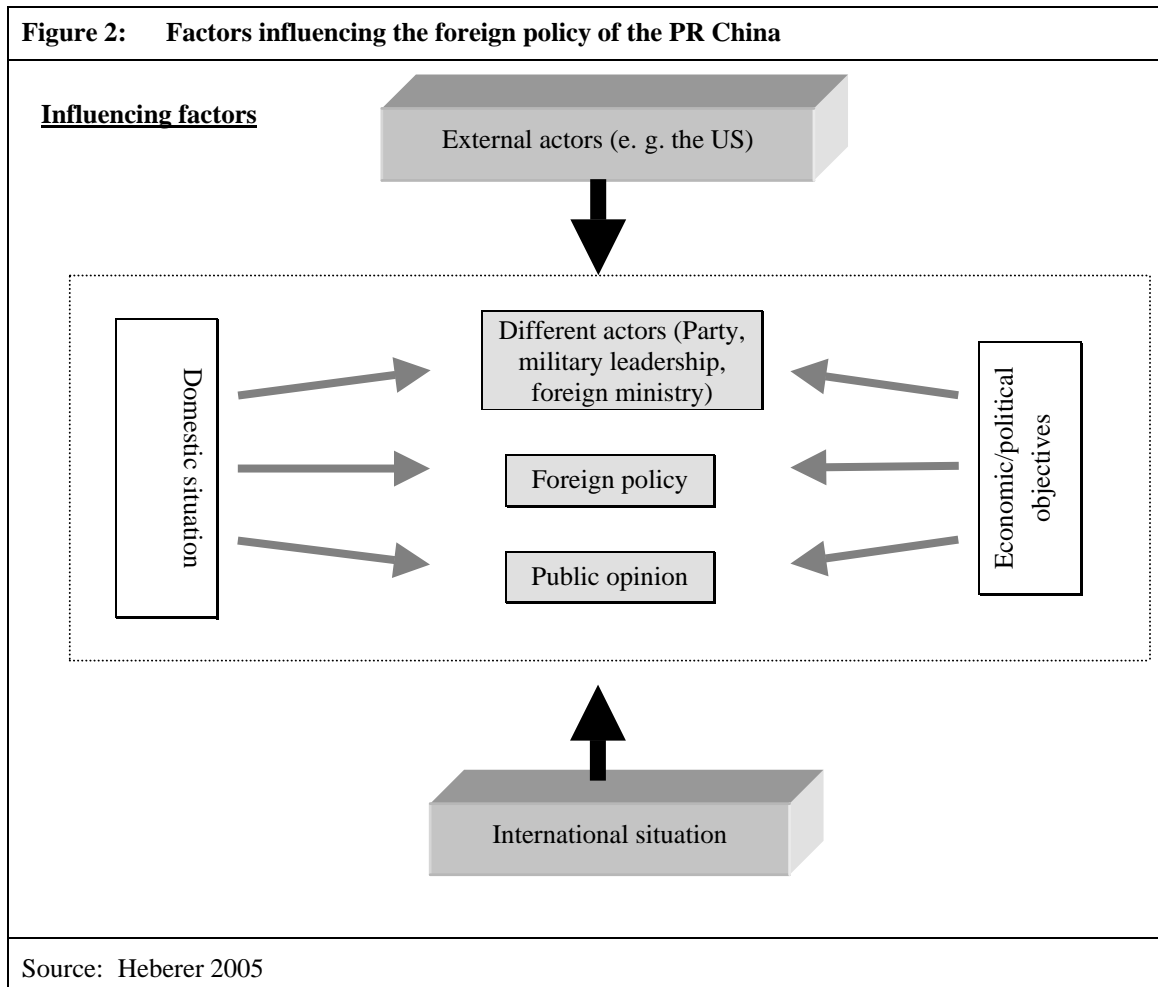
Figure 2: Factors influencing the foreign policy of the PR China

Influencing factors

External actors (e. g. the US)

Domestic situation

Different actors (Party, military leadership, foreign ministry)

Foreign policy

Public opinion

Economic/political objectives

International situation

Source: Heberer 2005